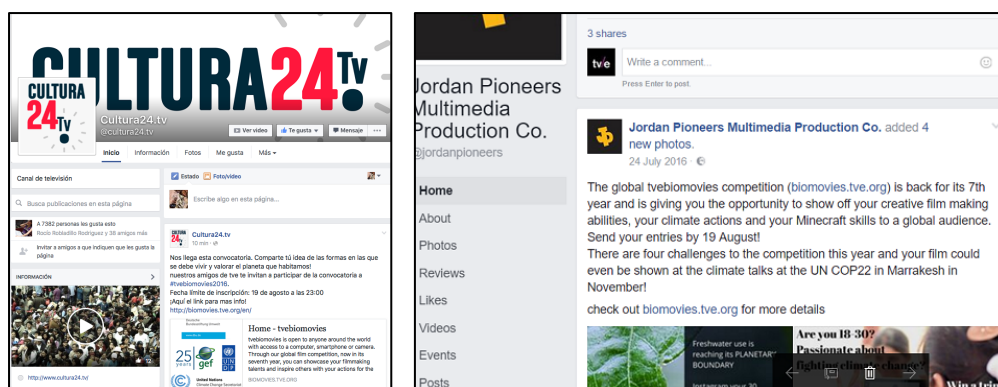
CULTURA24 Tv

CULTURA 24 Tv

Cultura24.tv
@cultura24.tv

Ver vídeo | Te gusta | Mensaje | ···

Inicio | Información | Fotos | Me gusta | Más

Canal de televisión

Busca publicaciones en esta página

A 7382 personas les gusta esto
Rocío Robledillo Rodriguez y 38 amigos más

Invitar a amigos a que indiquen que les gusta la página

INFORMACIÓN

http://www.cultura24.tv/

Estado | Foto/vídeo

Escribe algo en esta página...

Cultura24.tv
10 min ·

Nos llega esta convocatoria. Comparte tú idea de las formas en las que se debe vivir y valorar el planeta que habitamos!
nuestros amigos de tve te invitan a participar de la convocatoria a #tvebiomovies2016.
Fecha límite de inscripción: 19 de agosto a las 23:00
¡Aquí el link para mas info!
http://biomovies.tve.org/en/

Home - tvebiomovies
tvebiomovies is open to anyone around the world with access to a computer, smartphone or camera. Through our global film competition, now in its seventh year, you can showcase your filmmaking talents and inspire others with your actions for the
BIOMOVIES.TVE.ORG

25 years gef UNDP
United Nations Climate Change Secretariat

3 shares

tve

Write a comment...
Press Enter to post.

Jordan Pioneers Multimedia Production Co.
@jordanpioneers

Home
About
Photos
Reviews
Likes
Videos
Events
Posts

Jordan Pioneers Multimedia Production Co. added 4 new photos.
24 July 2016 ·

The global tvebiomovies competition (biomovies.tve.org) is back for its 7th year and is giving you the opportunity to show off your creative film making abilities, your climate actions and your Minecraft skills to a global audience. Send your entries by 19 August!
There are four challenges to the competition this year and your film could even be shown at the climate talks at the UN COP22 in Marrakesh in November!

check out biomovies.tve.org for more details

Freshwater use is reaching its PLANETARY BOUNDARY
Instagram your 30

Are you 18-30? Passionate about fighting climate change?
Win a trip